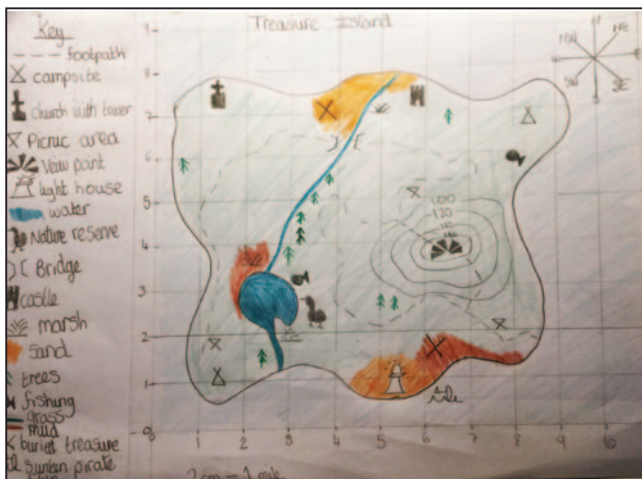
Key
- - - footpath
campsite
church with tower
Picnic area
View point
light house
water
Nature reserve
Bridge
castle
marsh
Sand
trees
fishing
grass
mud
buried treasure
Sunken pirate

Treasure Island

NW NE
SW SE

100
110
120

0 1 2 3 4 5 6 7 8 9 10
1 2 3 4 5 6 7

2 cm = 1 mile